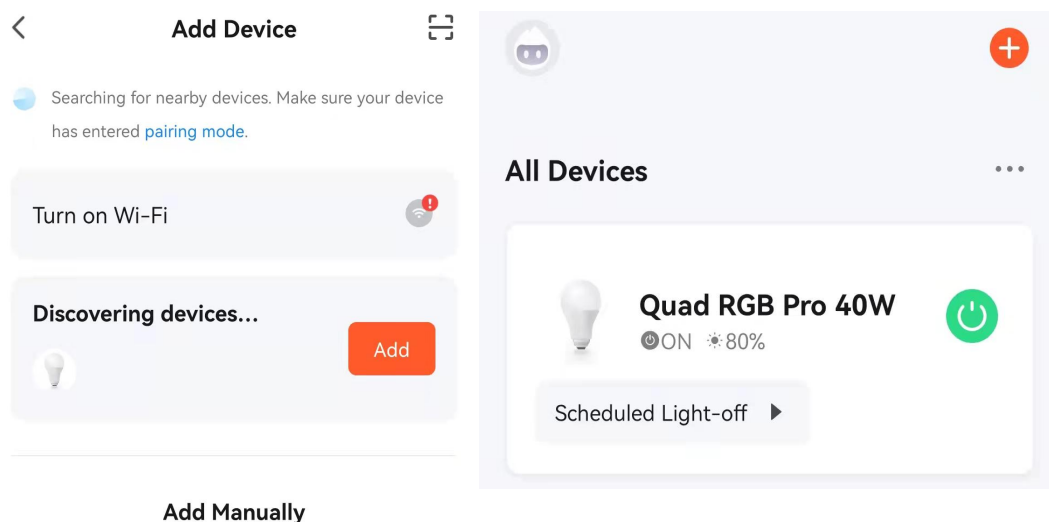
Add Device

Searching for nearby devices. Make sure your device has entered pairing mode.

Turn on Wi-Fi

Discovering devices...

Add

Add Manually

All Devices

Quad RGB Pro 40W

ON 80%

Scheduled Light-off